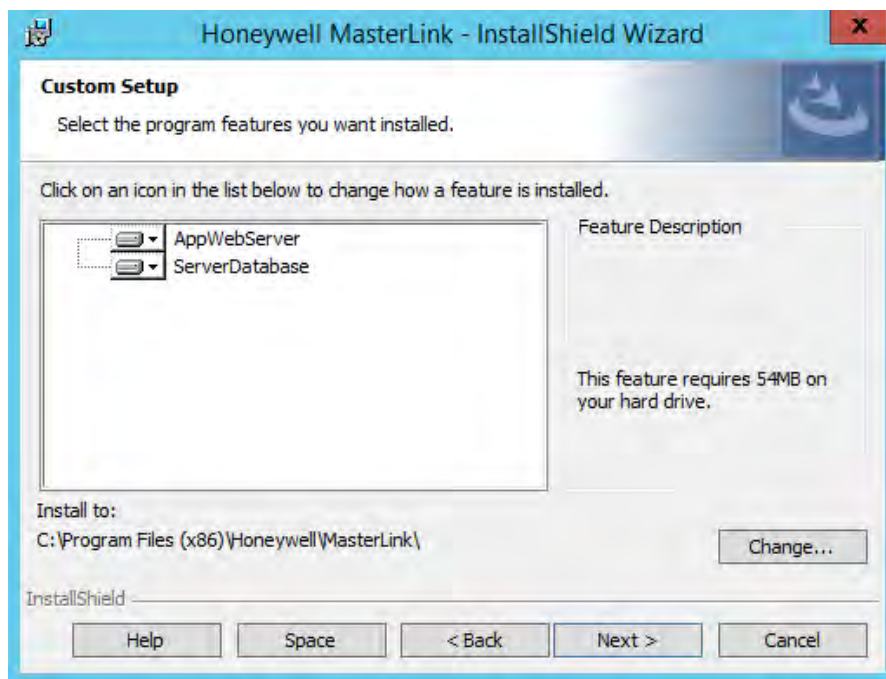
Honeywell MasterLink - InstallShield Wizard

x

Custom Setup

Select the program features you want installed.

Click on an icon in the list below to change how a feature is installed.

AppWebServer
ServerDatabase

Feature Description

This feature requires 54MB on your hard drive.

Install to:
C:\Program Files (x86)\Honeywell\MasterLink\

Change...

InstallShield

Help

Space

< Back

Next >

Cancel